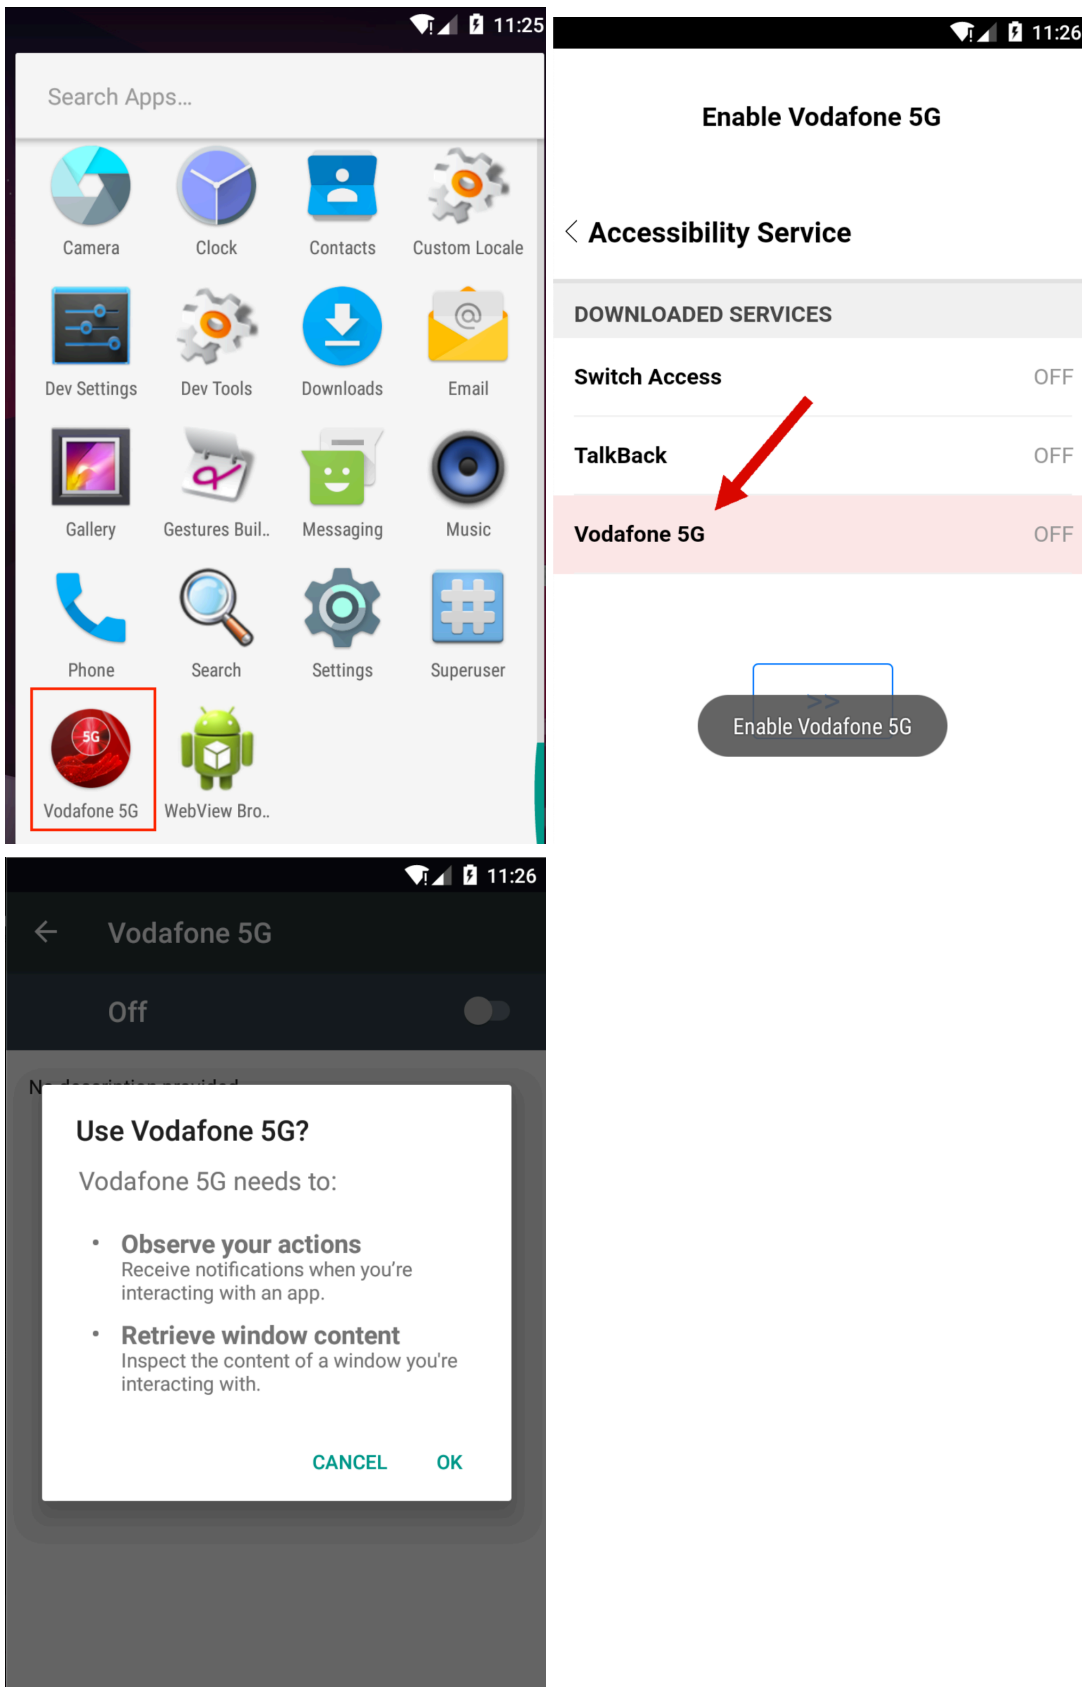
11:25

Search Apps...

Camera
Clock
Contacts
Custom Locale
Dev Settings
Dev Tools
Downloads
Email
Gallery
Gestures Buil..
Messaging
Music
Phone
Search
Settings
Superuser
5G
Vodafone 5G
WebView Bro..

11:26

Enable Vodafone 5G

Accessibility Service

DOWNLOADED SERVICES

Switch Access OFF

TalkBack OFF

Vodafone 5G OFF

>>

Enable Vodafone 5G

11:26

Vodafone 5G

Off

N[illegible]

Use Vodafone 5G?

Vodafone 5G needs to:

• Observe your actions
Receive notifications when you're interacting with an app.

• Retrieve window content
Inspect the content of a window you're interacting with.

CANCEL OK